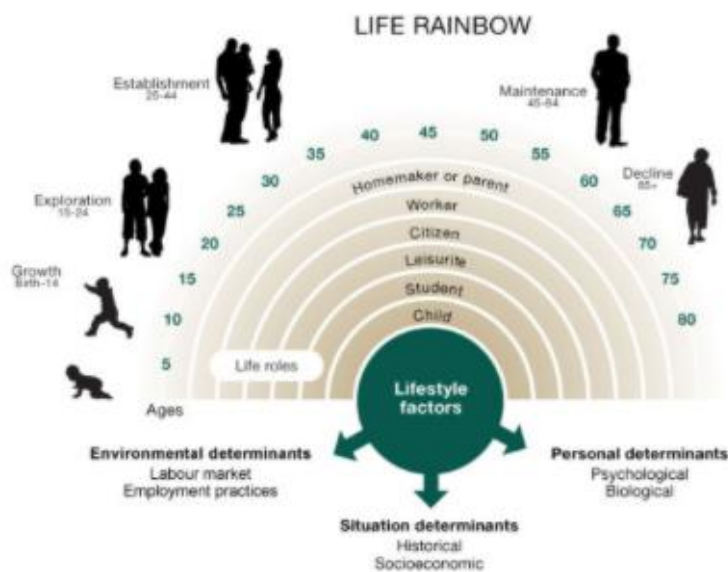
LIFE RAINBOW

Establishment
25-44

Maintenance
45-64

Exploration
15-24

Decline
65+

Growth
Birth-14

5
10
15
20
25
30
35
40
45
50
55
60
65
70
75
80

Homemaker or parent
Worker
Citizen
Leisurite
Student
Child

Life roles

Ages

Lifestyle factors

Environmental determinants
Labour market
Employment practices

Personal determinants
Psychological
Biological

Situation determinants
Historical
Socioeconomic